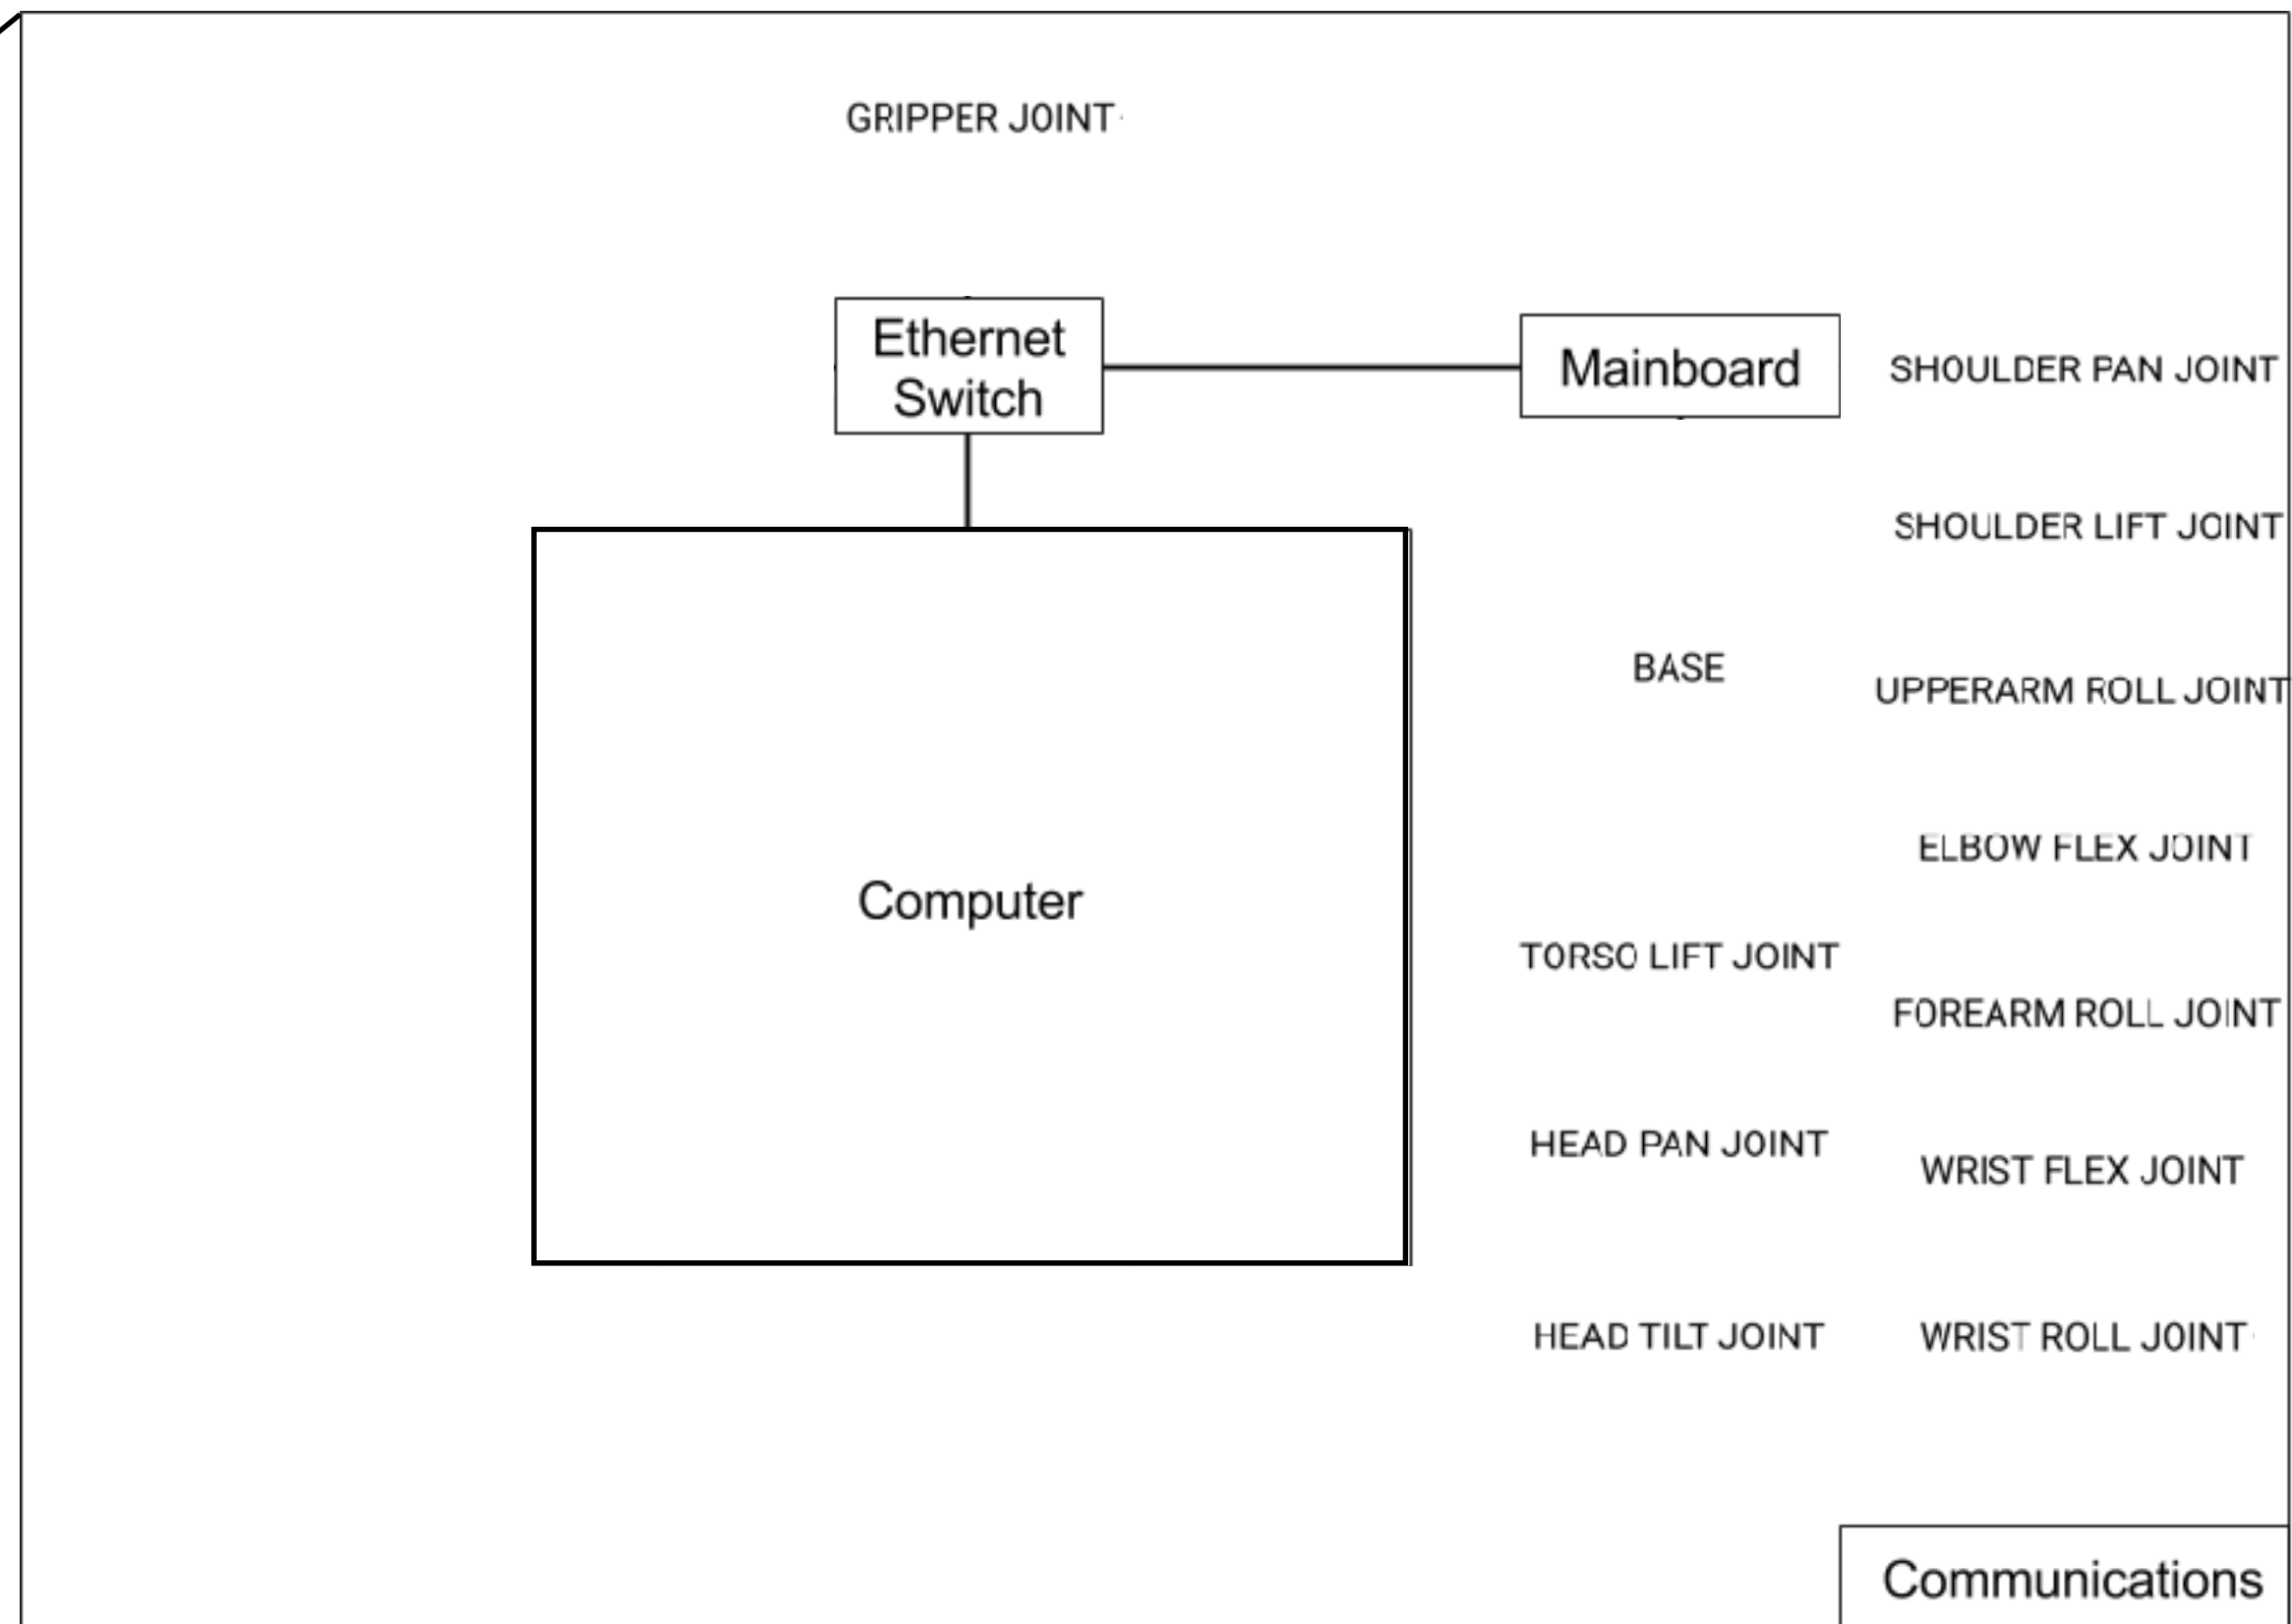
GRIPPER JOINT

Ethernet Switch

Mainboard

SHOULDER PAN JOINT

SHOULDER LIFT JOINT

BASE

UPPERARM ROLL JOINT

ELBOW FLEX JOINT

Computer

TORSO LIFT JOINT

FOREARM ROLL JOINT

HEAD PAN JOINT

WRIST FLEX JOINT

HEAD TILT JOINT

WRIST ROLL JOINT

Communications